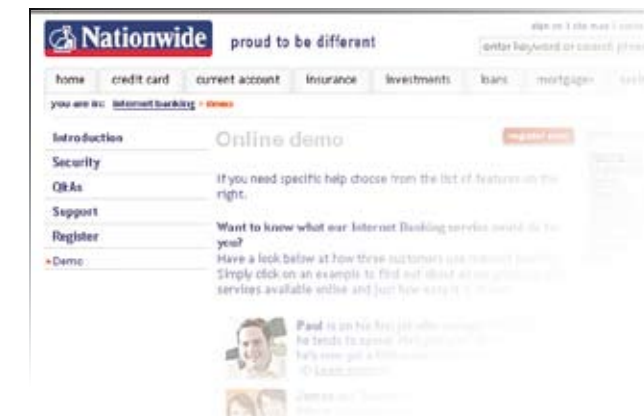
Nationwide proud to be different

sign in | site map | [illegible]

enter keyword or search phrase

home | credit card | current account | insurance | investments | loans | mortgages | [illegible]

you are in: internet banking > demo

Introduction
Security
Q&As
Support
Register
• Demo

Online demo

register now

If you need specific help choose from the list of features on the right.

Want to know what our Internet Banking service could do for you?
Have a look below at how three customers use Internet Banking. Simply click on an example to find out about all the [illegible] services available online and just how easy it is to use.

Paul is on his first job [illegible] he tends to spend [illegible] he's now got a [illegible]
> Learn more

James and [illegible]